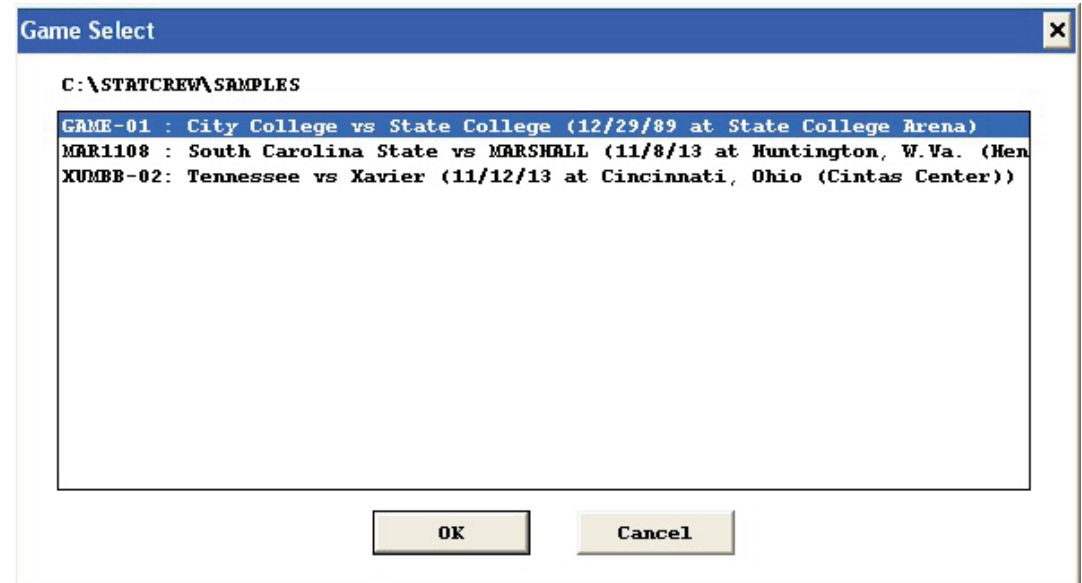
Game Select

C:\STATCREW\SAMPLES

GAME-01 : City College vs State College (12/29/89 at State College Arena)
MAR1108 : South Carolina State vs MARSHALL (11/8/13 at Huntington, W.Va. (Hen
XUMBB-02: Tennessee vs Xavier (11/12/13 at Cincinnati, Ohio (Cintas Center))

OK

Cancel